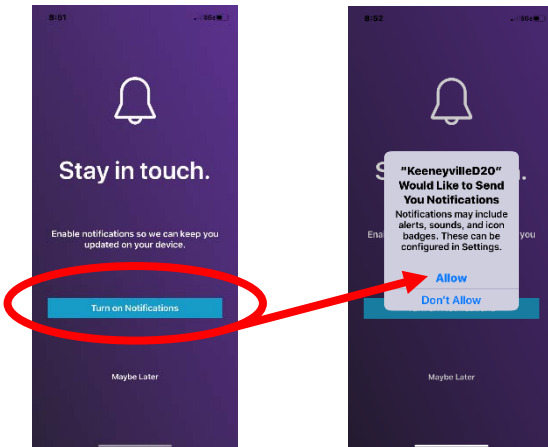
8:51

Stay in touch.

Enable notifications so we can keep you updated on your device.

Turn on Notifications

Maybe Later

8:52

S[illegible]

Ena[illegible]

"KeeneyvilleD20" Would Like to Send You Notifications

Notifications may include alerts, sounds, and icon badges. These can be configured in Settings.

Allow

Don't Allow

Maybe Later